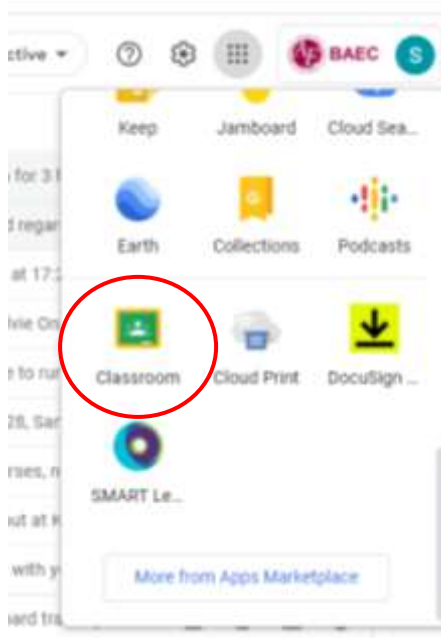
ctive ▾

BAEC S

Keep Jamboard Cloud Sea...

Earth Collections Podcasts

Classroom Cloud Print DocuSign ...

SMART Le...

More from Apps Marketplace

for 3.
d regar
at 17:
vie On
e to ru
28, Sa
rses,
out at
with y
ard tr